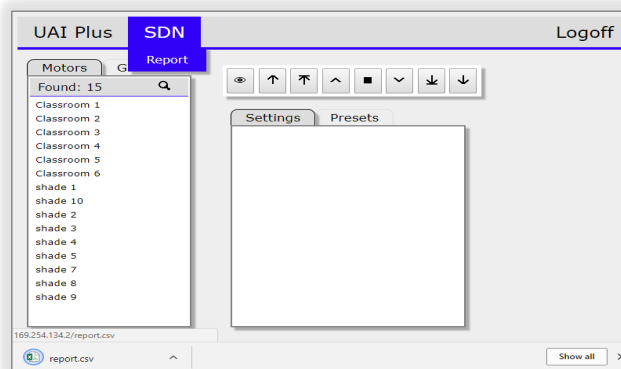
UAI Plus SDN Logoff

Report

Motors G

Found: 15

Classroom 1
Classroom 2
Classroom 3
Classroom 4
Classroom 5
Classroom 6
shade 1
shade 10
shade 2
shade 3
shade 4
shade 5
shade 7
shade 8
shade 9

Settings Presets

169.254.134.2/report.csv

report.csv

Show all